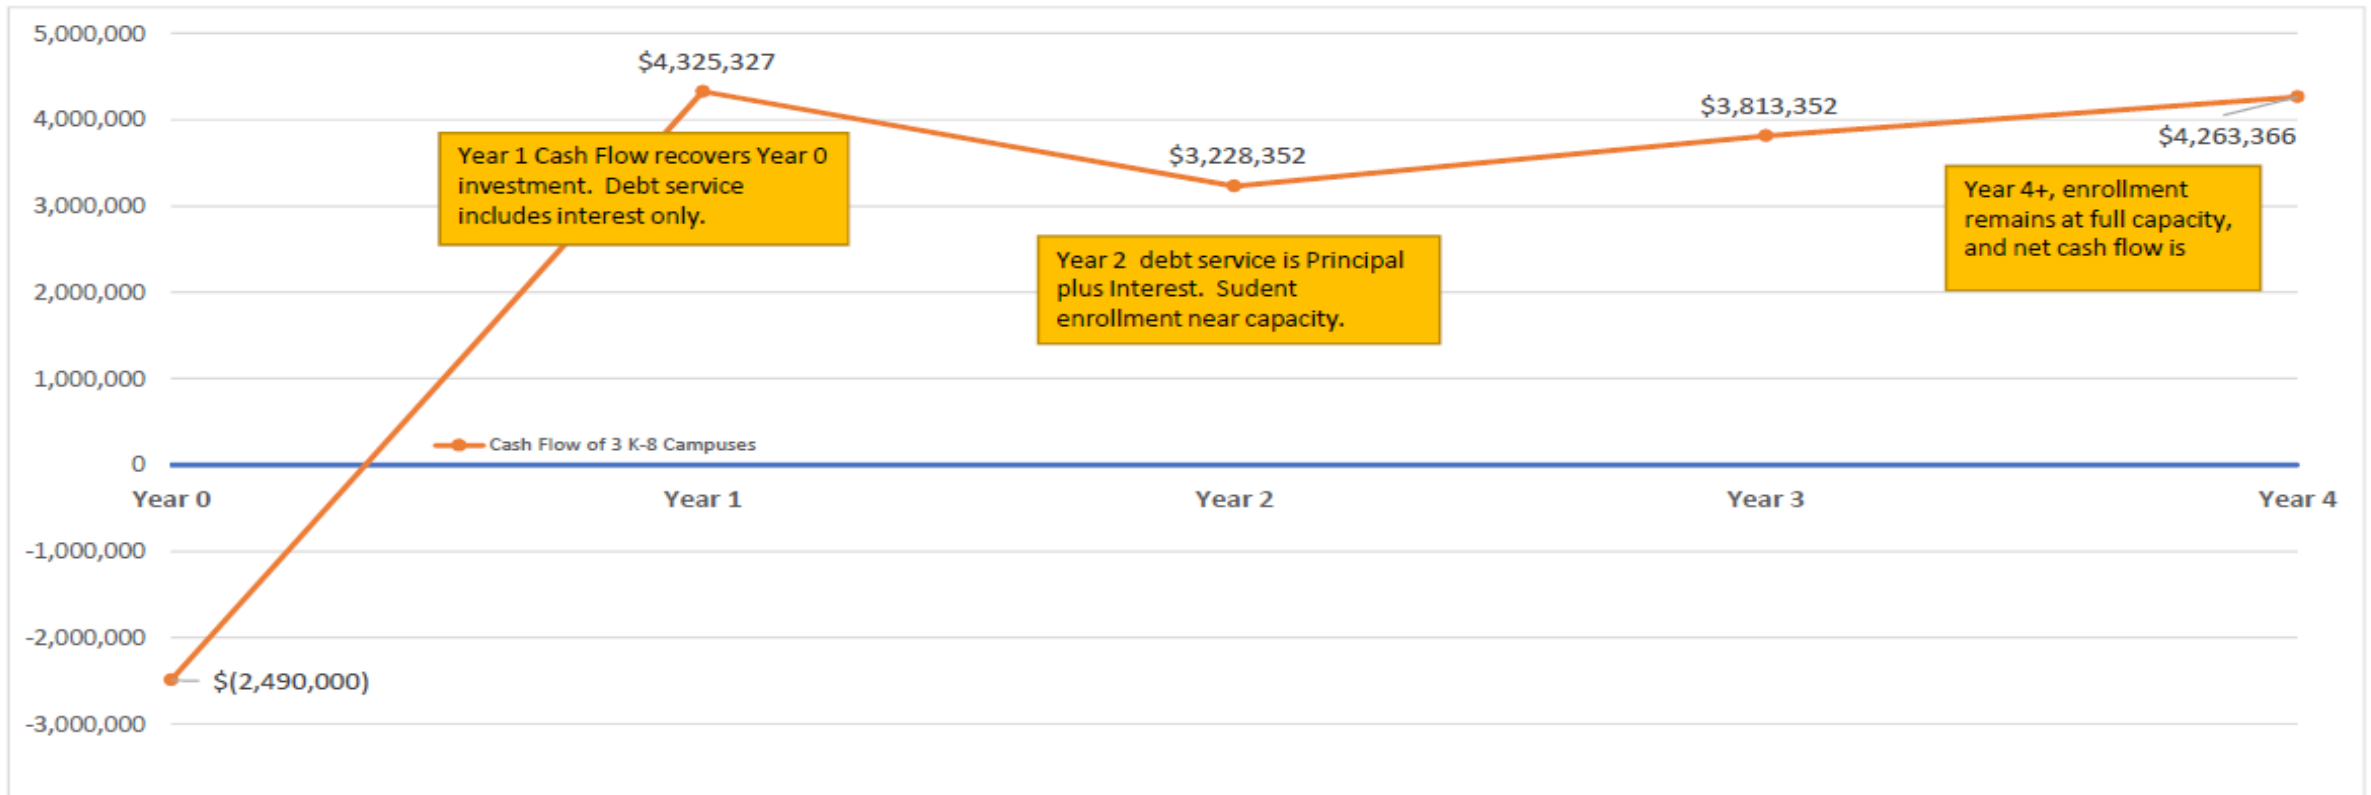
5,000,000
4,000,000
3,000,000
2,000,000
1,000,000
0
-1,000,000
-2,000,000
-3,000,000

$4,325,327

Year 1 Cash Flow recovers Year 0 investment. Debt service includes interest only.

$3,228,352

Year 2 debt service is Principal plus Interest. Sudent enrollment near capacity.

$3,813,352

$4,263,366

Year 4+, enrollment remains at full capacity, and net cash flow is

Cash Flow of 3 K-8 Campuses

Year 0
Year 1
Year 2
Year 3
Year 4

$(2,490,000)